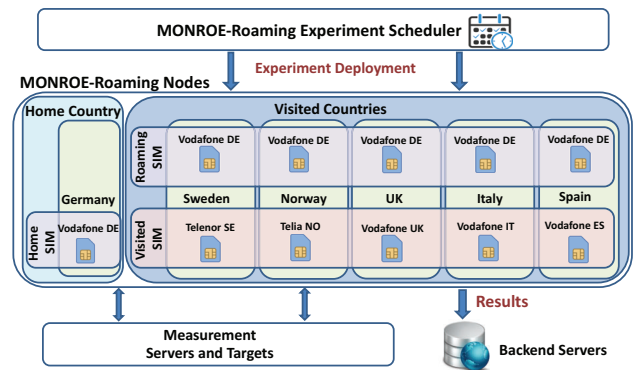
MONROE-Roaming Experiment Scheduler

Experiment Deployment

MONROE-Roaming Nodes

Home Country

Visited Countries

Roaming SIM

Vodafone DE

Vodafone DE

Vodafone DE

Vodafone DE

Vodafone DE

Germany

Sweden

Norway

UK

Italy

Spain

Home SIM

Vodafone DE

Visited SIM

Telenor SE

Telia NO

Vodafone UK

Vodafone IT

Vodafone ES

Results

Measurement Servers and Targets

Backend Servers